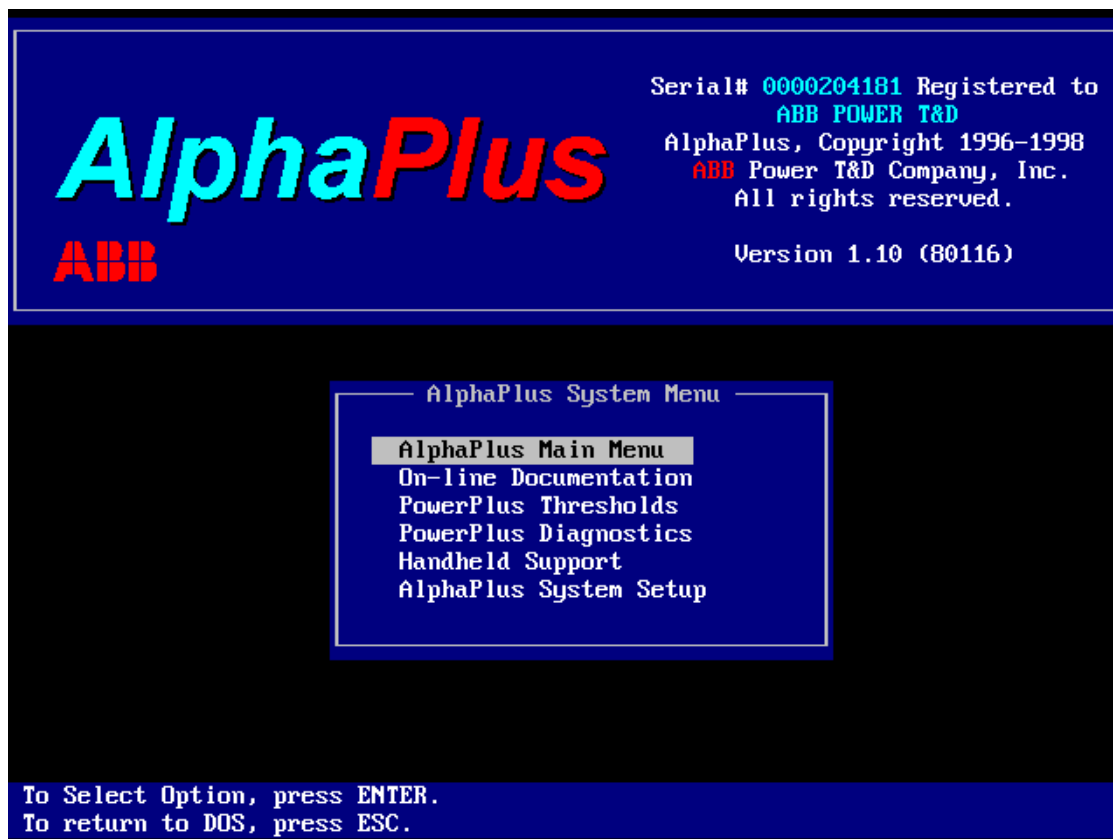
AlphaPlus
ABB

Serial# 0000204181 Registered to
ABB POWER T&D
AlphaPlus, Copyright 1996-1998
ABB Power T&D Company, Inc.
All rights reserved.

Version 1.10 (80116)

AlphaPlus System Menu

AlphaPlus Main Menu
On-line Documentation
PowerPlus Thresholds
PowerPlus Diagnostics
Handheld Support
AlphaPlus System Setup

To Select Option, press ENTER.
To return to DOS, press ESC.